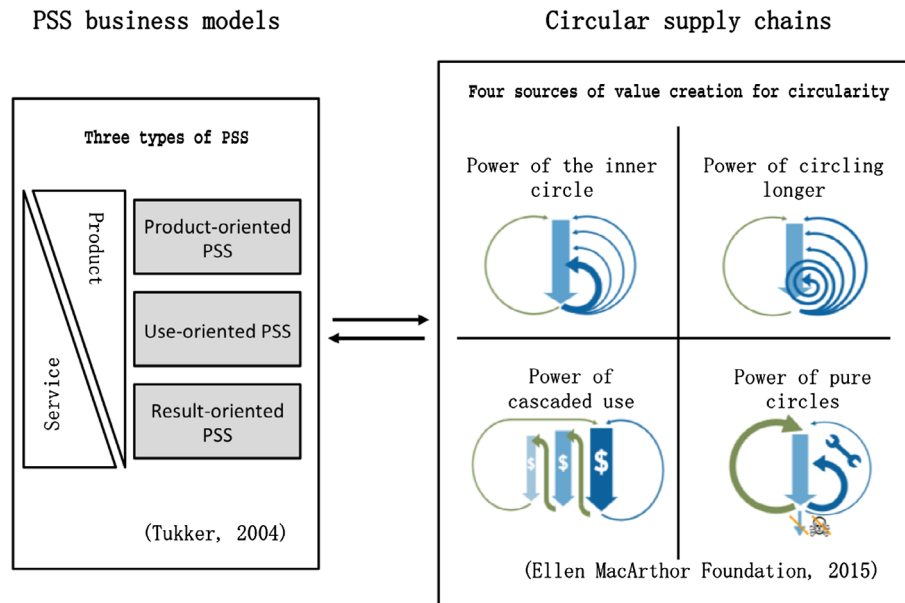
PSS business models

Three types of PSS

Product

Service

Product-oriented PSS

Use-oriented PSS

Result-oriented PSS

(Tukker, 2004)

Circular supply chains

Four sources of value creation for circularity

Power of the inner circle

Power of circling longer

Power of cascaded use

$

$

$

Power of pure circles

(Ellen MacArthor Foundation, 2015)